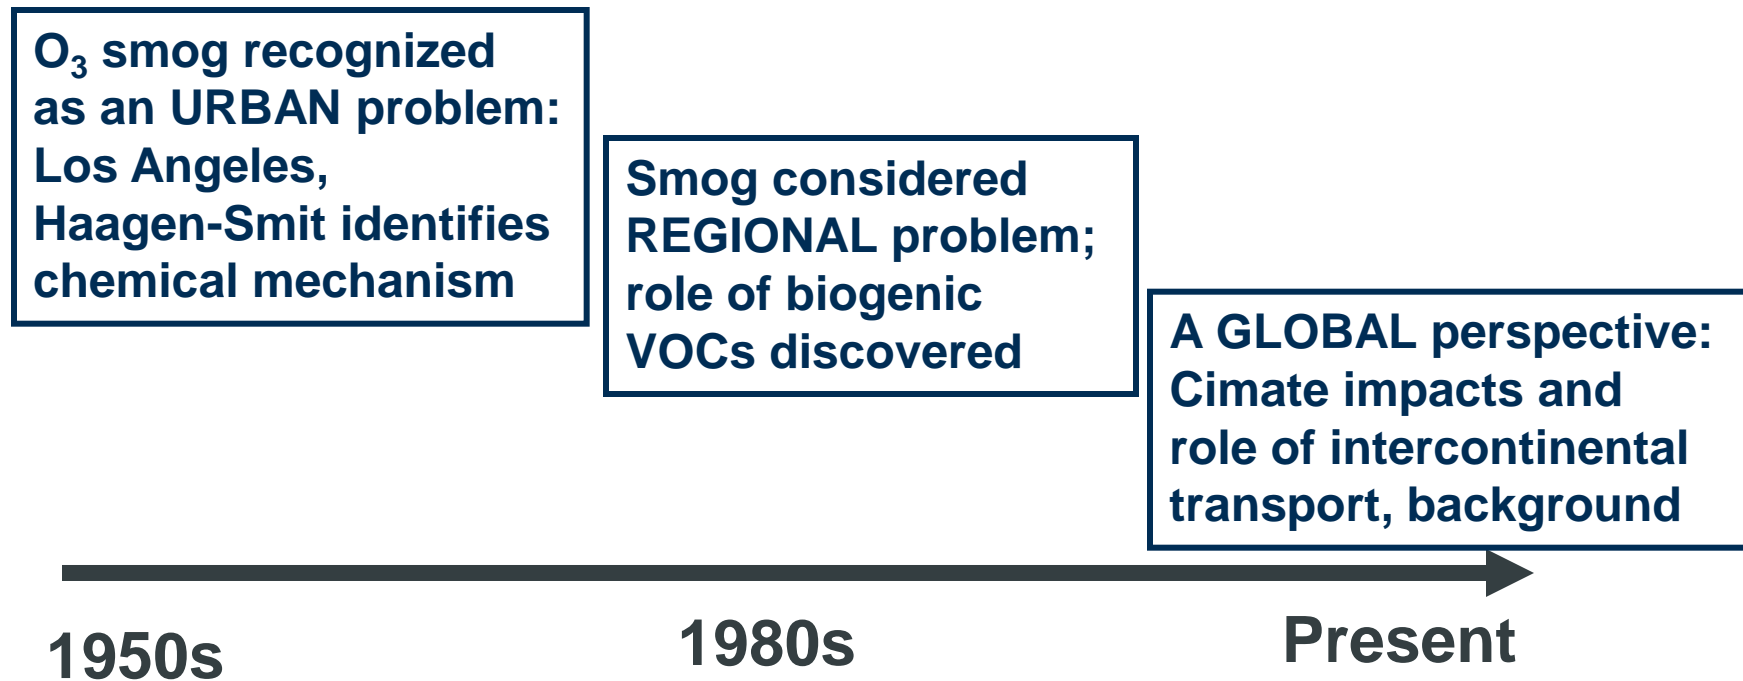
$O_3$ smog recognized as an URBAN problem: Los Angeles, Haagen-Smit identifies chemical mechanism

Smog considered REGIONAL problem; role of biogenic VOCs discovered

A GLOBAL perspective: Cimate impacts and role of intercontinental transport, background

1950s

1980s

Present